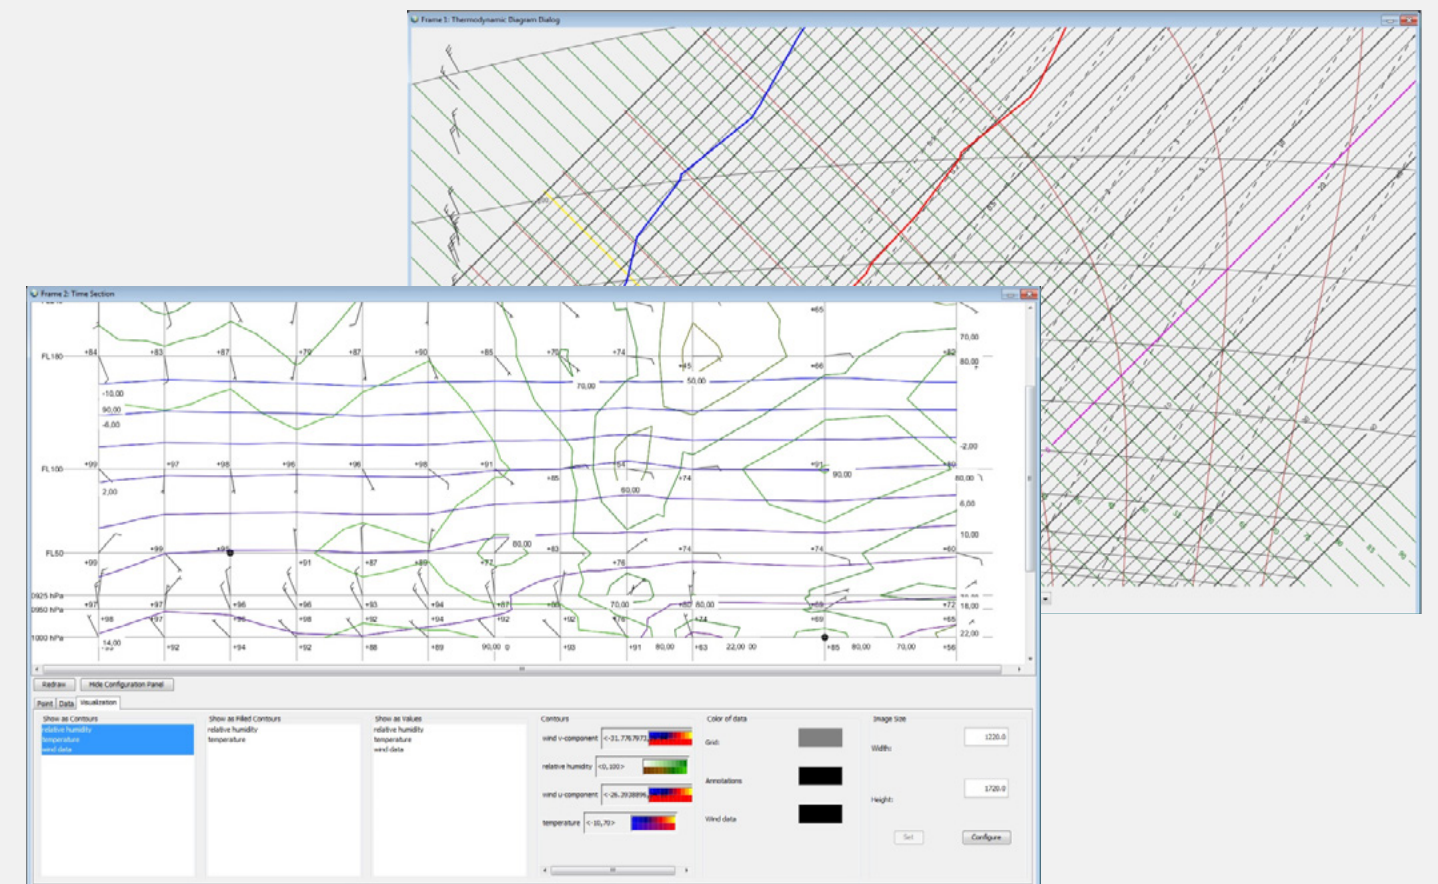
Frame 1: Thermodynamic Diagram Dialog

Frame 2: Time Section

FL180
FL100
FL50
0925 hPa
0950 hPa
1000 hPa

+84 +83 +87 +79 +87 +90 +85 +79 +74 +85 +66 +65 +82
-10,00
90,00
-6,00
70,00
50,00
70,00
80,00
-2,00
+99 +97 +98 +96 +96 +98 +91 +54 +91 +90
90,00
2,00
+85 +74
80,00
80,00
6,00
10,00
+99 +99 +95 +91 +87 +89 +72 +83 +76 +74 +74 +60
80,00
+97 +97 +96 +96 +93 +94 +87 +86 70,00 +80 80,00 +89 +72
18,00
+98 +97 +96 +98 +92 +94 +92 +92 +78 +74 +69 +65
22,00
14,00 +92 +94 +92 +88 +89 90,00 +93 +91 80,00 +63 22,00 +85 80,00 70,00 +56

Redraw
Hide Configuration Panel
Point
Data
Visualization

Show as Contours
relative humidity
temperature
wind data

Show as Filled Contours
relative humidity
temperature

Show as Values
relative humidity
temperature
wind data

Contours
wind v-component <-21.7767973
relative humidity <0,100>
wind u-component <-26.2928896
temperature <-10,70>

Color of data
Grid:
Annotations:
Wind data:

Image Size
Width:
1220.0
Height:
1720.0
Set
Configure